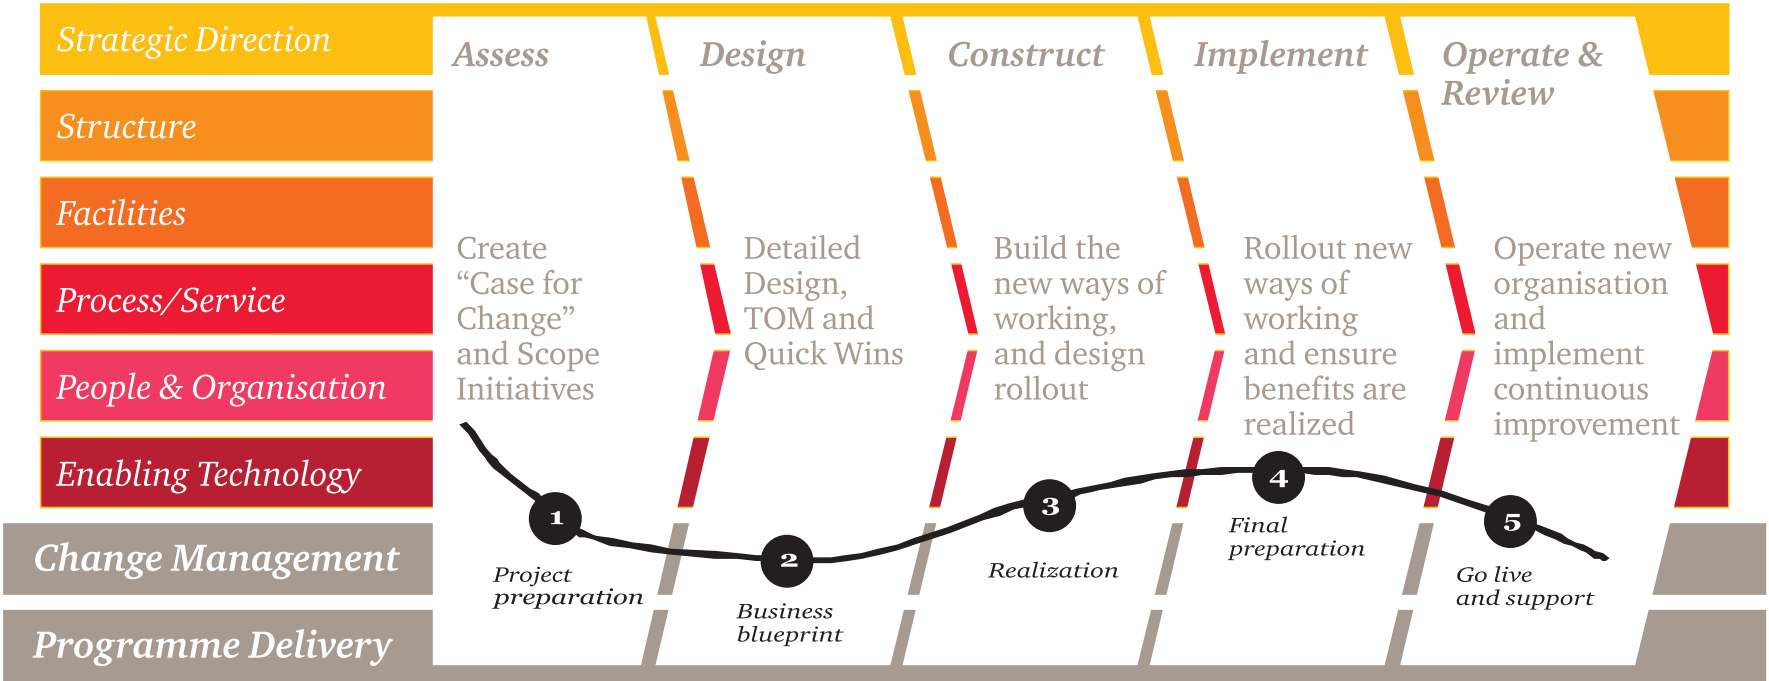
Strategic Direction

Structure

Facilities

Process/Service

People & Organisation

Enabling Technology

Change Management

Programme Delivery

Assess

Create "Case for Change" and Scope Initiatives

Design

Detailed Design, TOM and Quick Wins

Construct

Build the new ways of working, and design rollout

Implement

Rollout new ways of working and ensure benefits are realized

Operate & Review

Operate new organisation and implement continuous improvement

1

Project preparation

2

Business blueprint

3

Realization

4

Final preparation

5

Go live and support